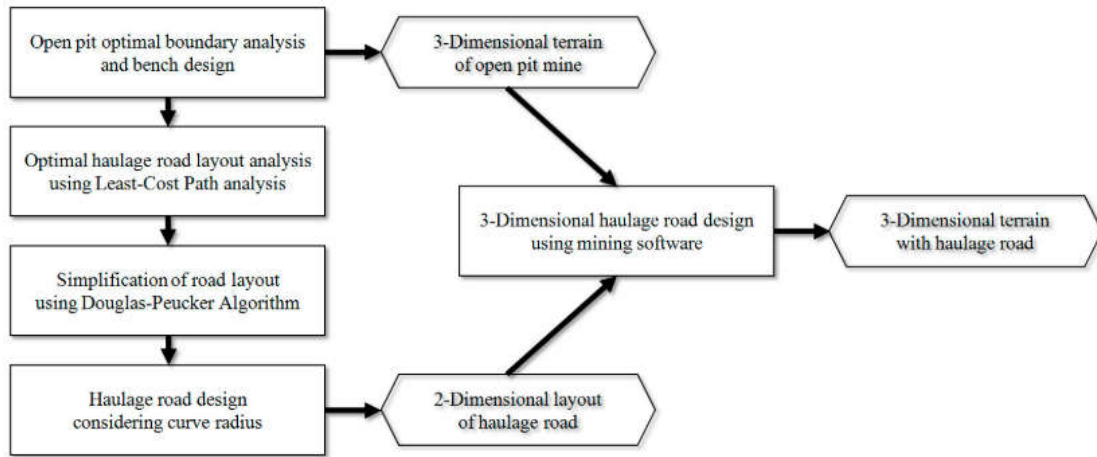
Open pit optimal boundary analysis and bench design

3-Dimensional terrain of open pit mine

Optimal haulage road layout analysis using Least-Cost Path analysis

3-Dimensional haulage road design using mining software

3-Dimensional terrain with haulage road

Simplification of road layout using Douglas-Peucker Algorithm

Haulage road design considering curve radius

2-Dimensional layout of haulage road